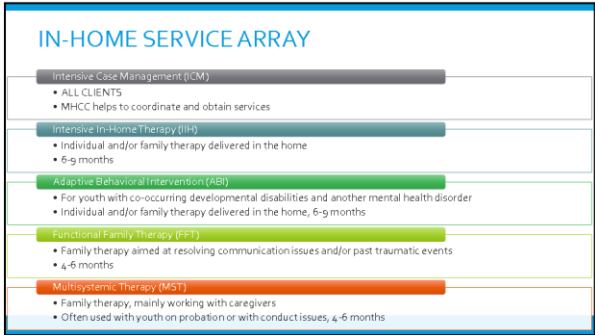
IN-HOME SERVICE ARRAY

Intensive Case Management (ICM)

- ALL CLIENTS
- MHCC helps to coordinate and obtain services

Intensive In-Home Therapy (IIH)

- Individual and/or family therapy delivered in the home
- 6-9 months

Adaptive Behavioral Intervention (ABI)

- For youth with co-occurring developmental disabilities and another mental health disorder
- Individual and/or family therapy delivered in the home, 6-9 months

Functional Family Therapy (FFT)

- Family therapy aimed at resolving communication issues and/or past traumatic events
- 4-6 months

Multisystemic Therapy (MST)

- Family therapy, mainly working with caregivers
- Often used with youth on probation or with conduct issues, 4-6 months